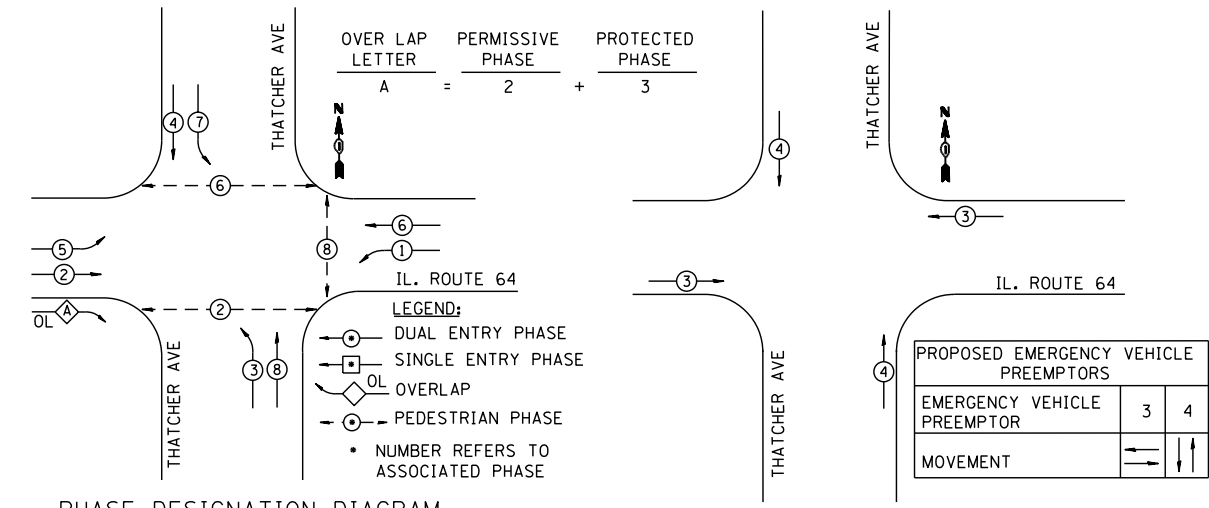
| OVER LAP LETTER | | PERMISSIVE PHASE | | PROTECTED PHASE |
|---|---|---|---|---|
| A | = | 2 | + | 3 |

THATCHER AVE

N

4 7

6

6

1

8

5

2

OL A

2

3 8

THATCHER AVE

IL. ROUTE 64

LEGEND:

DUAL ENTRY PHASE

SINGLE ENTRY PHASE

OL OVERLAP

PEDESTRIAN PHASE

* NUMBER REFERS TO ASSOCIATED PHASE

4

3

THATCHER AVE

THATCHER AVE

N

3

IL. ROUTE 64

4

| PROPOSED EMERGENCY VEHICLE PREEMPTORS | | |
|---|---|---|
| EMERGENCY VEHICLE PREEMPTOR | 3 | 4 |
| MOVEMENT | | |

PHASE DESIGNATION DIAGRAM